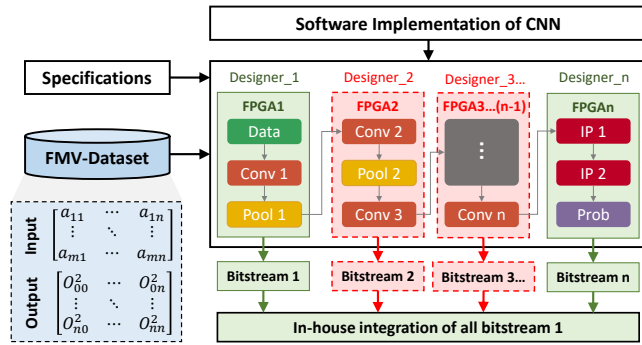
Software Implementation of CNN

Specifications

FMV-Dataset

Input $\begin{bmatrix} a_{11} & \cdots & a_{1n} \\ \vdots & \ddots & \vdots \\ a_{m1} & \cdots & a_{mn} \end{bmatrix}$

Output $\begin{bmatrix} O_{00}^2 & \cdots & O_{0n}^2 \\ \vdots & \ddots & \vdots \\ O_{n0}^2 & \cdots & O_{nn}^2 \end{bmatrix}$

Designer_1

FPGA1

Data

Conv 1

Pool 1

Designer_2

FPGA2

Conv 2

Pool 2

Conv 3

Designer_3...

FPGA3...(n-1)

⋮

Conv n

Designer_n

FPGAn

IP 1

IP 2

Prob

Bitstream 1

Bitstream 2

Bitstream 3...

Bitstream n

In-house integration of all bitstream 1